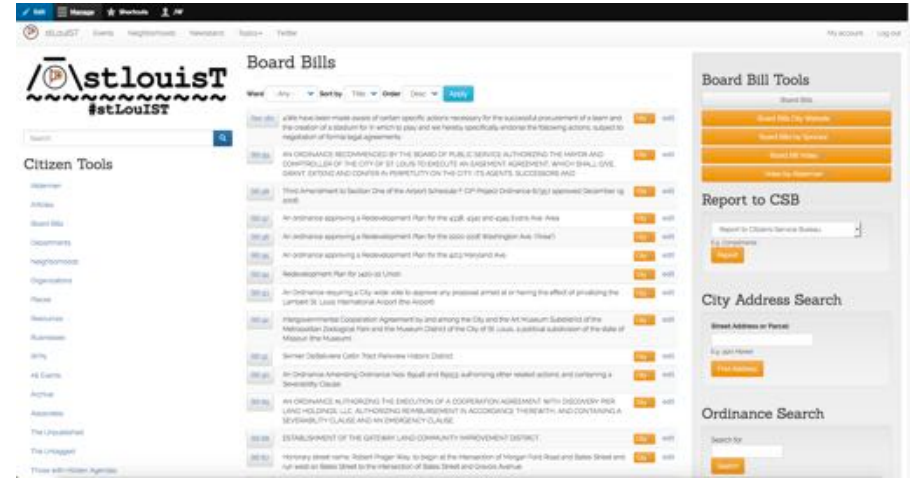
Edit Manage Shortcuts JW

stLouIST Events Neighborhoods Newsroom Topics Twitter

My account Log out

/stlouisT
~~~~~~~~~~~~
#stLouIST

Search

Citizen Tools

Aldermen

Articles

Board Bills

Departments

Neighborhoods

Organizations

Places

Resources

Businesses

Wards

All Events

Archive

Associates

The Unpublished

The Untagged

Those with Hidden Agendas

Board Bills

Ward - Any - Sort by Title Order Desc Apply

| | | | |
|---|---|---|---|
| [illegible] | a)We have been made aware of certain specific actions necessary for the successful procurement of a team and the creation of a stadium for it which to play and we hereby specifically endorse the following actions, subject to negotiation of formal legal agreements | City | edit |
| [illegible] | AN ORDINANCE RECOMMENDED BY THE BOARD OF PUBLIC SERVICE AUTHORIZING THE MAYOR AND COMPTROLLER OF THE CITY OF ST. LOUIS TO EXECUTE AN EASEMENT AGREEMENT, WHICH SHALL GIVE, GRANT, EXTEND AND CONFER IN PERPETUITY ON THE CITY, ITS AGENTS, SUCCESSORS AND | City | edit |
| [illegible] | Third Amendment to Section One of the Airport Schedule F CIP Project Ordinance 67397 approved December 19, 2006 | City | edit |
| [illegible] | An ordinance approving a Redevelopment Plan for the 4338, 4342 and 4345 Evans Ave. Area | City | edit |
| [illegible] | An ordinance approving a Redevelopment Plan for the 2000-2028 Washington Ave. ("Area") | City | edit |
| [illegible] | An ordinance approving a Redevelopment Plan for the 4203 Maryland Ave. | City | edit |
| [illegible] | Redevelopment Plan for 1400-10 Union | City | edit |
| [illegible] | An Ordinance requiring a City-wide vote to approve any proposal aimed at or having the effect of privatizing the Lambert St. Louis International Airport (the Airport) | City | edit |
| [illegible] | Intergovernmental Cooperation Agreement by and among the City and the Art Museum Subdistrict of the Metropolitan Zoological Park and the Museum District of the City of St. Louis, a political subdivision of the state of Missouri (the Museum) | City | edit |
| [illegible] | Skinker DeBaliviere Catlin Tract Parkview Historic District | City | edit |
| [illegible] | An Ordinance Amending Ordinance Nos. 69498 and 69933 authorizing other related actions and containing a Severability Clause | City | edit |
| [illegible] | AN ORDINANCE AUTHORIZING THE EXECUTION OF A COOPERATION AGREEMENT WITH DISCOVERY PIER LAND HOLDINGS, LLC, AUTHORIZING REIMBURSEMENT IN ACCORDANCE THEREWITH, AND CONTAINING A SEVERABILITY CLAUSE AND AN EMERGENCY CLAUSE. | City | edit |
| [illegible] | ESTABLISHMENT OF THE GATEWAY LAND COMMUNITY IMPROVEMENT DISTRICT | City | edit |
| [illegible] | Honorary street name: Robert Prager Way, to begin at the intersection of Morgan Ford Road and Bates Street and run west on Bates Street to the intersection of Bates Street and Gravois Avenue | City | edit |

Board Bill Tools

Board Bills

Board Bills City Website

Board Bills by Sponsor

Board Bill Votes

Votes by Alderman

Report to CSB

Report to Citizens Service Bureau

E.g. Compliments

Report

City Address Search

Street Address or Parcel

E.g. 1200 Market

Find Address

Ordinance Search

Search for

Search